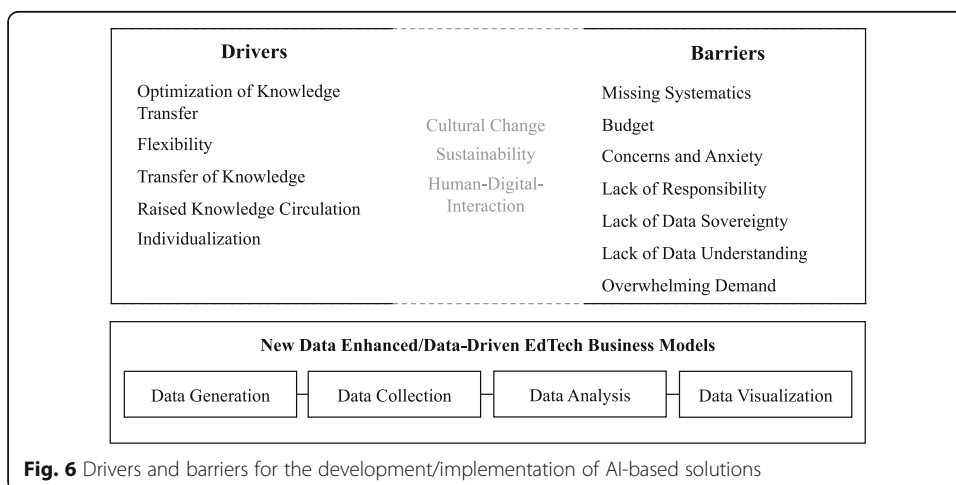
Drivers

Optimization of Knowledge Transfer

Flexibility

Transfer of Knowledge

Raised Knowledge Circulation

Individualization

Cultural Change

Sustainability

Human-Digital-Interaction

Barriers

Missing Systematics

Budget

Concerns and Anxiety

Lack of Responsibility

Lack of Data Sovereignty

Lack of Data Understanding

Overwhelming Demand

New Data Enhanced/Data-Driven EdTech Business Models

Data Generation

Data Collection

Data Analysis

Data Visualization

Fig. 6 Drivers and barriers for the development/implementation of AI-based solutions